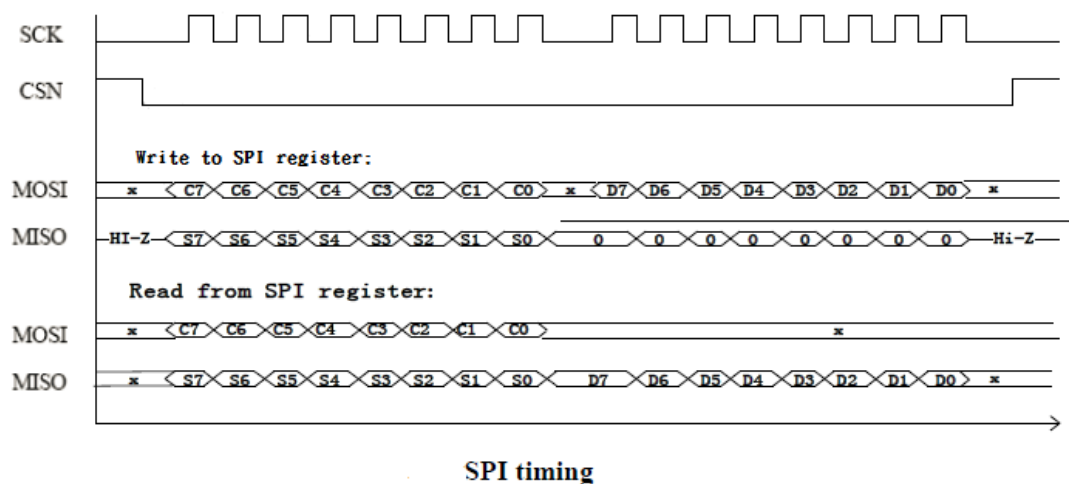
SCK

CSN

Write to SPI register:

MOSI x C7 C6 C5 C4 C3 C2 C1 C0 x D7 D6 D5 D4 D3 D2 D1 D0 x

MISO HI-Z S7 S6 S5 S4 S3 S2 S1 S0 0 0 0 0 0 0 0 0 Hi-Z

Read from SPI register:

MOSI x C7 C6 C5 C4 C3 C2 C1 C0 x

MISO x S7 S6 S5 S4 S3 S2 S1 S0 D7 D6 D5 D4 D3 D2 D1 D0 x

SPI timing